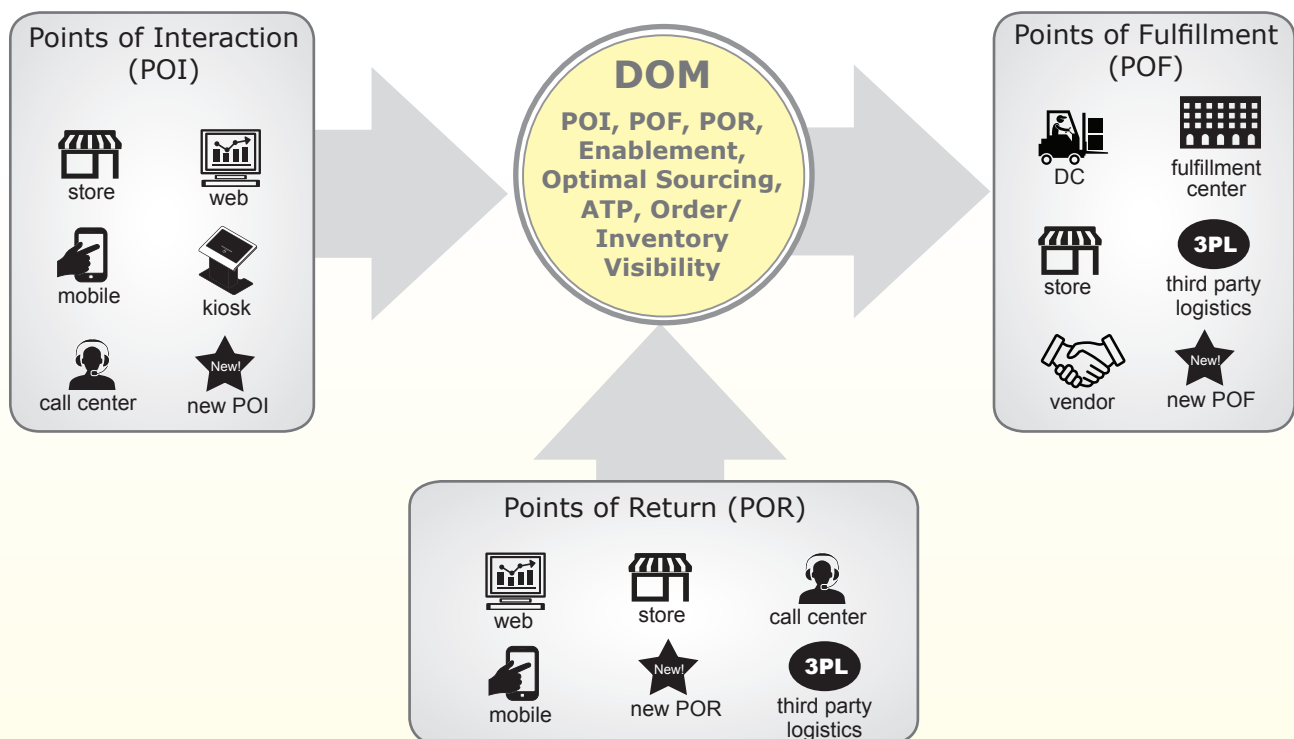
Points of Interaction (POI)

store

web

mobile

kiosk

call center

New!

new POI

DOM

POI, POF, POR, Enablement, Optimal Sourcing, ATP, Order/ Inventory Visibility

Points of Fulfillment (POF)

DC

fulfillment center

store

3PL

third party logistics

vendor

New!

new POF

Points of Return (POR)

web

store

call center

mobile

New!

new POR

3PL

third party logistics